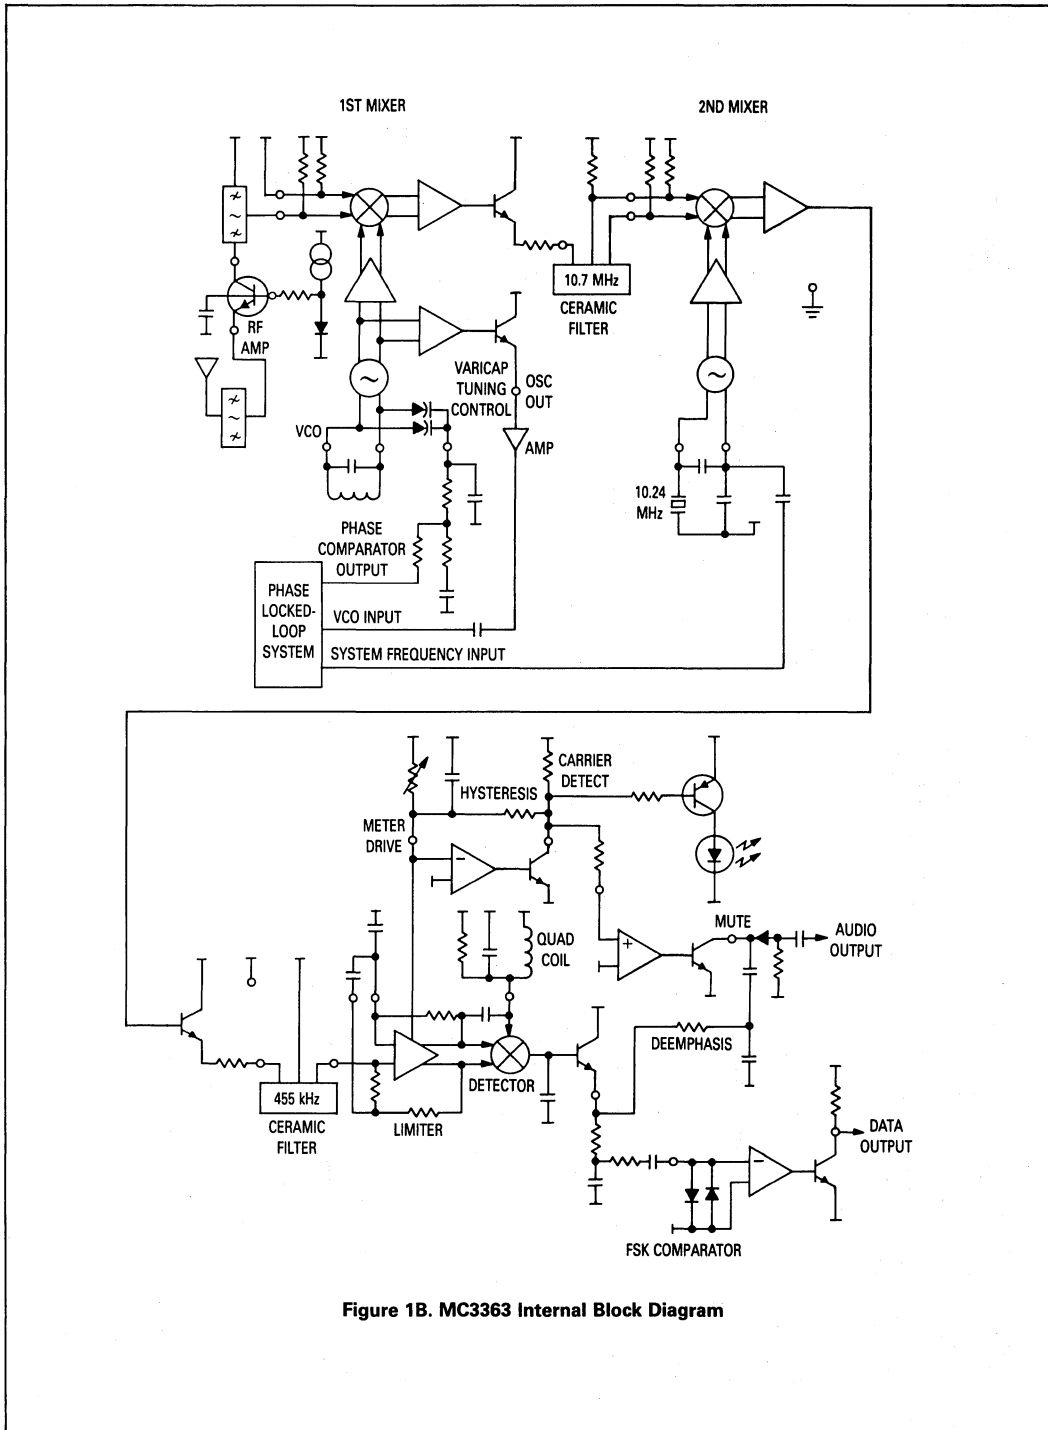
1ST MIXER

2ND MIXER

RF AMP

10.7 MHz

CERAMIC FILTER

VARICAP TUNING CONTROL

OSC OUT

VCO

AMP

10.24 MHz

PHASE COMPARATOR OUTPUT

PHASE LOCKED-LOOP SYSTEM

VCO INPUT

SYSTEM FREQUENCY INPUT

CARRIER DETECT

HYSTERESIS

METER DRIVE

QUAD COIL

MUTE

AUDIO OUTPUT

DEEMPHASIS

455 kHz

CERAMIC FILTER

DETECTOR

LIMITER

DATA OUTPUT

FSK COMPARATOR

Figure 1B. MC3363 Internal Block Diagram